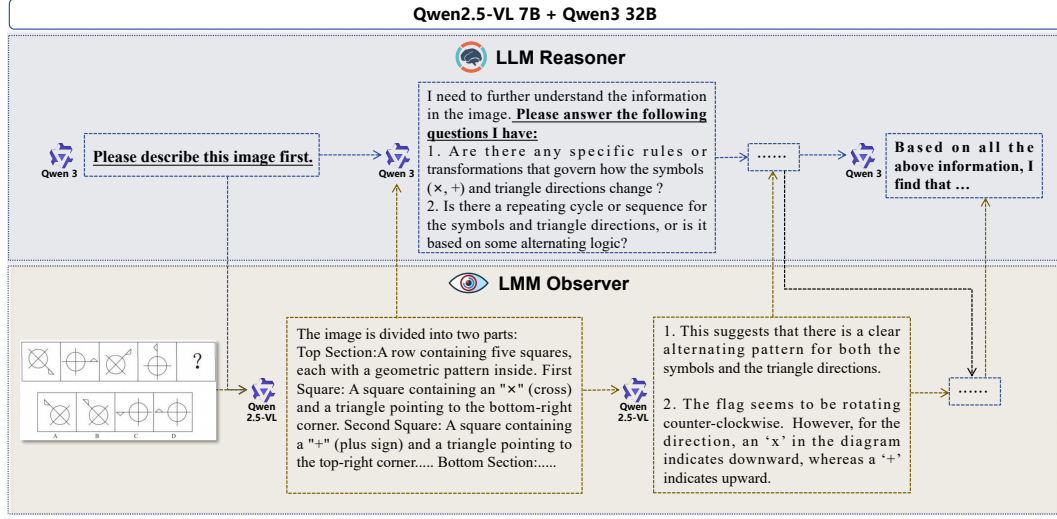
Qwen2.5-VL 7B + Qwen3 32B

LLM Reasoner

Qwen 3

Please describe this image first.

Qwen 3

I need to further understand the information in the image. **Please answer the following questions I have:**
1. Are there any specific rules or transformations that govern how the symbols (×, +) and triangle directions change ?
2. Is there a repeating cycle or sequence for the symbols and triangle directions, or is it based on some alternating logic?

……

Qwen 3

Based on all the above information, I find that …

LMM Observer

?

A B C D

Qwen 2.5-VL

The image is divided into two parts:
Top Section:A row containing five squares, each with a geometric pattern inside. First Square: A square containing an "×" (cross) and a triangle pointing to the bottom-right corner. Second Square: A square containing a "+" (plus sign) and a triangle pointing to the top-right corner..... Bottom Section:.....

Qwen 2.5-VL

1. This suggests that there is a clear alternating pattern for both the symbols and the triangle directions.

2. The flag seems to be rotating counter-clockwise. However, for the direction, an 'x' in the diagram indicates downward, whereas a '+' indicates upward.

……